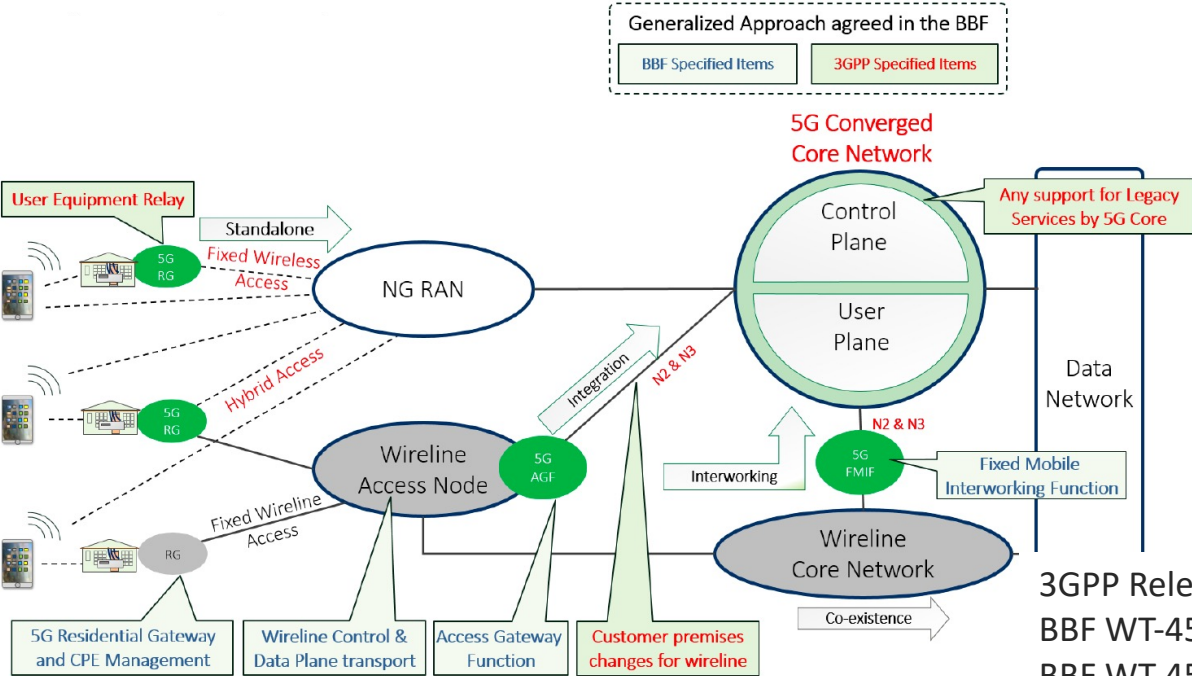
Generalized Approach agreed in the BBF

BBF Specified Items

3GPP Specified Items

5G Converged Core Network

User Equipment Relay

Standalone

5G RG

Fixed Wireless Access

NG RAN

Control Plane

User Plane

Any support for Legacy Services by 5G Core

Data Network

Hybrid Access

5G RG

Integration

N2 & N3

N2 & N3

Wireline Access Node

5G AGF

Interworking

5G FMIF

Fixed Mobile Interworking Function

RG

Fixed Wireline Access

Wireline Core Network

Co-existence

3GPP Rele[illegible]

BBF WT-45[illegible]

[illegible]

5G Residential Gateway and CPE Management

Wireline Control & Data Plane transport

Access Gateway Function

Customer premises changes for wireline